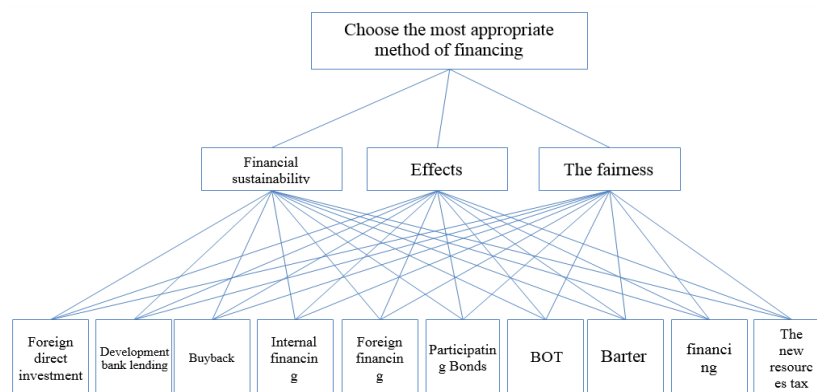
Choose the most appropriate method of financing

Financial sustainability

Effects

The fairness

Foreign direct investment

Development bank lending

Buyback

Internal financing

Foreign financing

Participating Bonds

BOT

Barter

financing

The new resources tax